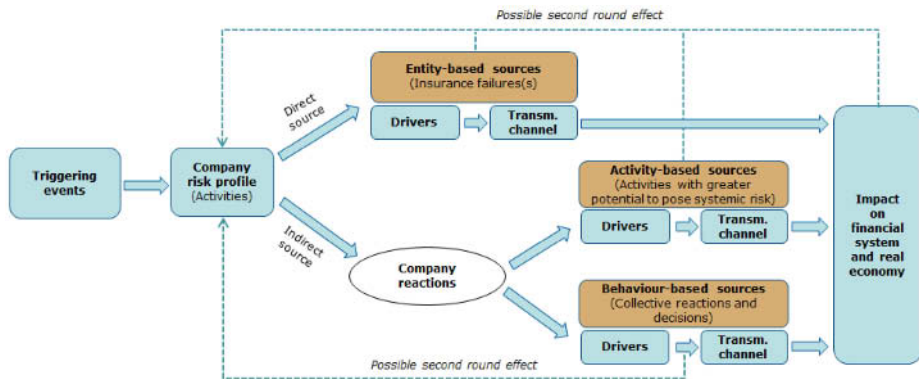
Possible second round effect

Triggering events

Company risk profile (Activities)

Direct source

Entity-based sources (Insurance failures(s)

Drivers

Transm. channel

Indirect source

Company reactions

Activity-based sources (Activities with greater potential to pose systemic risk)

Drivers

Transm. channel

Behaviour-based sources (Collective reactions and decisions)

Drivers

Transm. channel

Impact on financial system and real economy

Possible second round effect